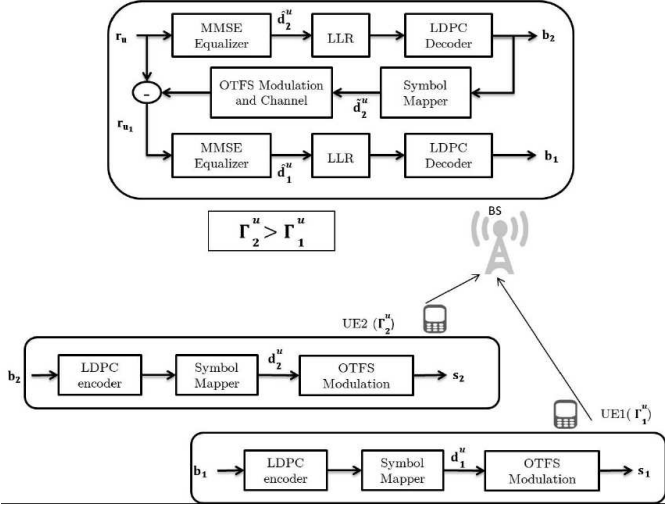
$\mathbf{r_u}$

MMSE Equalizer

$\hat{d}_2^u$

LLR

LDPC Decoder

$\mathbf{b_2}$

-

OTFS Modulation and Channel

Symbol Mapper

$\tilde{d}_2^u$

$\mathbf{r_{u_1}}$

MMSE Equalizer

$\hat{d}_1^u$

LLR

LDPC Decoder

$\mathbf{b_1}$

$\Gamma_2^u > \Gamma_1^u$

BS

UE2 ($\Gamma_2^u$)

$\mathbf{b_2}$

LDPC encoder

Symbol Mapper

$d_2^u$

OTFS Modulation

$\mathbf{s_2}$

UE1($\Gamma_1^u$)

$\mathbf{b_1}$

LDPC encoder

Symbol Mapper

$d_1^u$

OTFS Modulation

$\mathbf{s_1}$